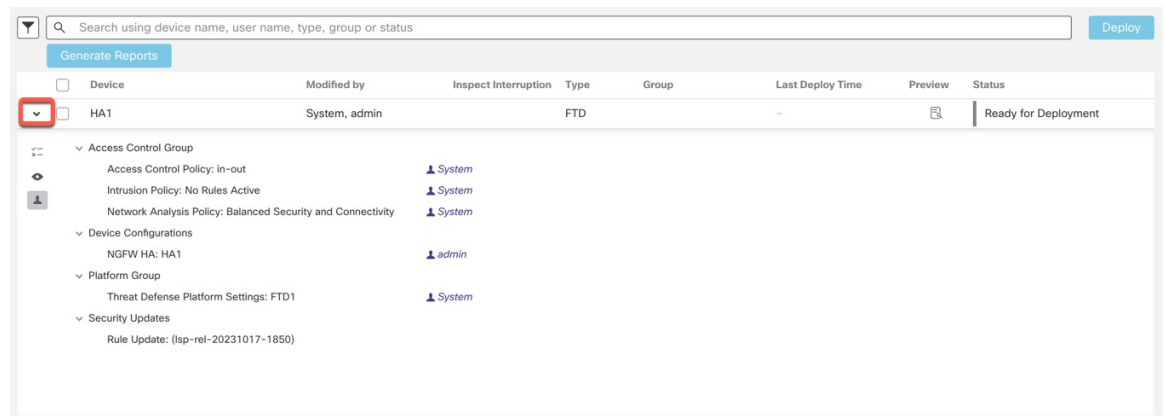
Search using device name, user name, type, group or status

Deploy

Generate Reports

| | Device | Modified by | Inspect Interruption | Type | Group | Last Deploy Time | Preview | Status |
|---|---|---|---|---|---|---|---|---|
| | HA1 | System, admin | | FTD | | - | | Ready for Deployment |

Access Control Group
Access Control Policy: in-out System
Intrusion Policy: No Rules Active System
Network Analysis Policy: Balanced Security and Connectivity System
Device Configurations
NGFW HA: HA1 admin
Platform Group
Threat Defense Platform Settings: FTD1 System
Security Updates
Rule Update: (lsp-rel-20231017-1850)